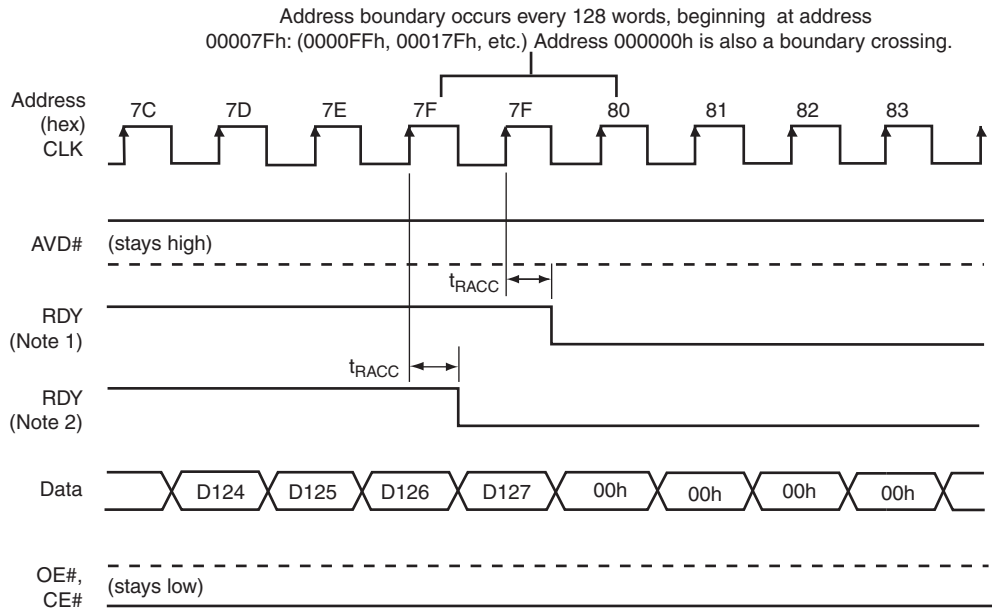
Address boundary occurs every 128 words, beginning at address 00007Fh: (0000FFh, 00017Fh, etc.) Address 000000h is also a boundary crossing.

Address (hex)
CLK

7C 7D 7E 7F 7F 80 81 82 83

AVD#
(stays high)

$t_{RACC}$

RDY (Note 1)

$t_{RACC}$

RDY (Note 2)

Data
D124 D125 D126 D127 00h 00h 00h 00h

OE#, CE#
(stays low)